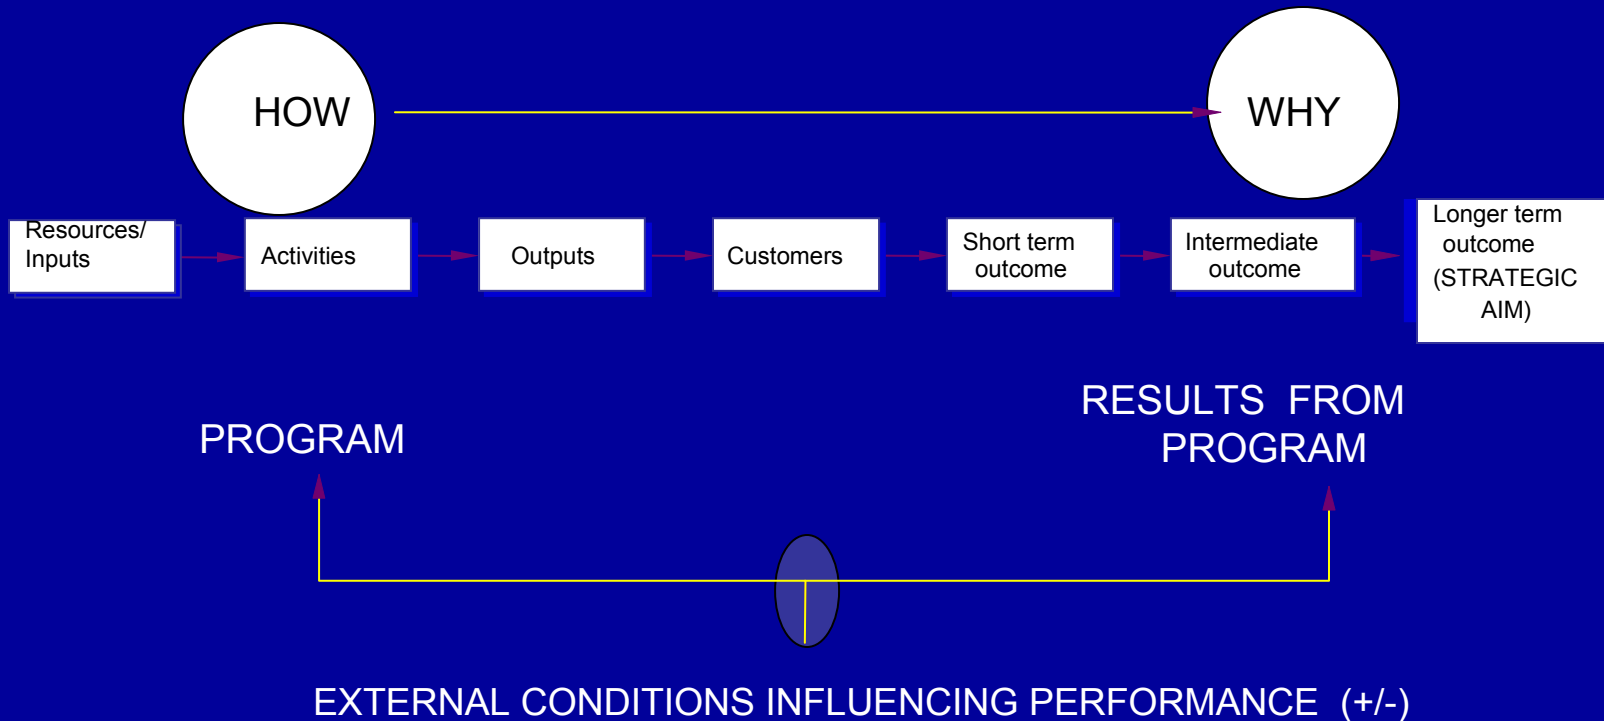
HOW

WHY

Resources/ Inputs

Activities

Outputs

Customers

Short term outcome

Intermediate outcome

Longer term outcome (STRATEGIC AIM)

PROGRAM

RESULTS FROM PROGRAM

EXTERNAL CONDITIONS INFLUENCING PERFORMANCE (+/-)